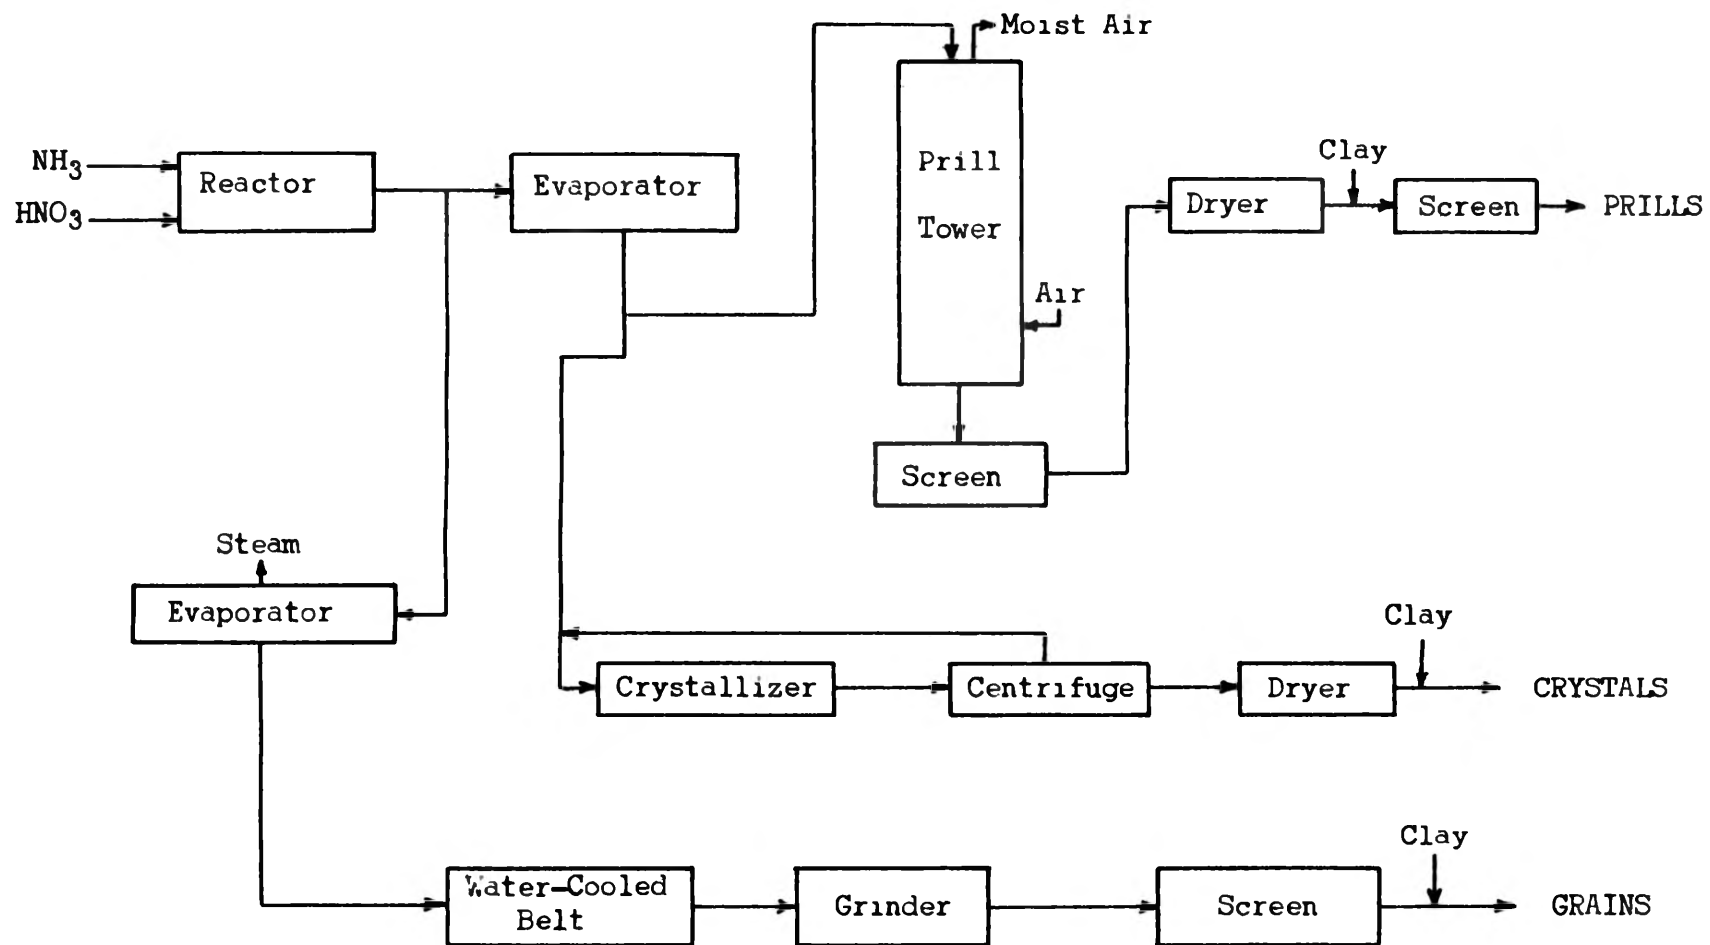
Moist Air

$NH_3$
$HNO_3$
Reactor
Evaporator
Prill Tower
Air
Clay
Dryer
Screen
PRILLS
Screen

Steam
Evaporator
Clay
Crystallizer
Centrifuge
Dryer
CRYSTALS

Clay
Water-Cooled Belt
Grinder
Screen
GRAINS